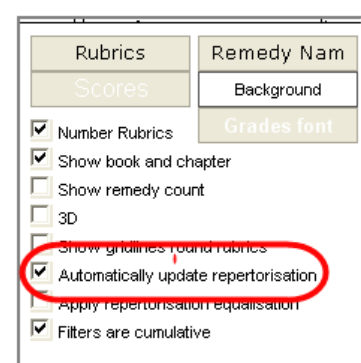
Rubrics
Remedy Nam
Scores
Background
Grades font

Number Rubrics
Show book and chapter
Show remedy count
3D
Show gridlines round rubrics
Automatically update repertorisation
Apply repertorisation equalisation
Filters are cumulative